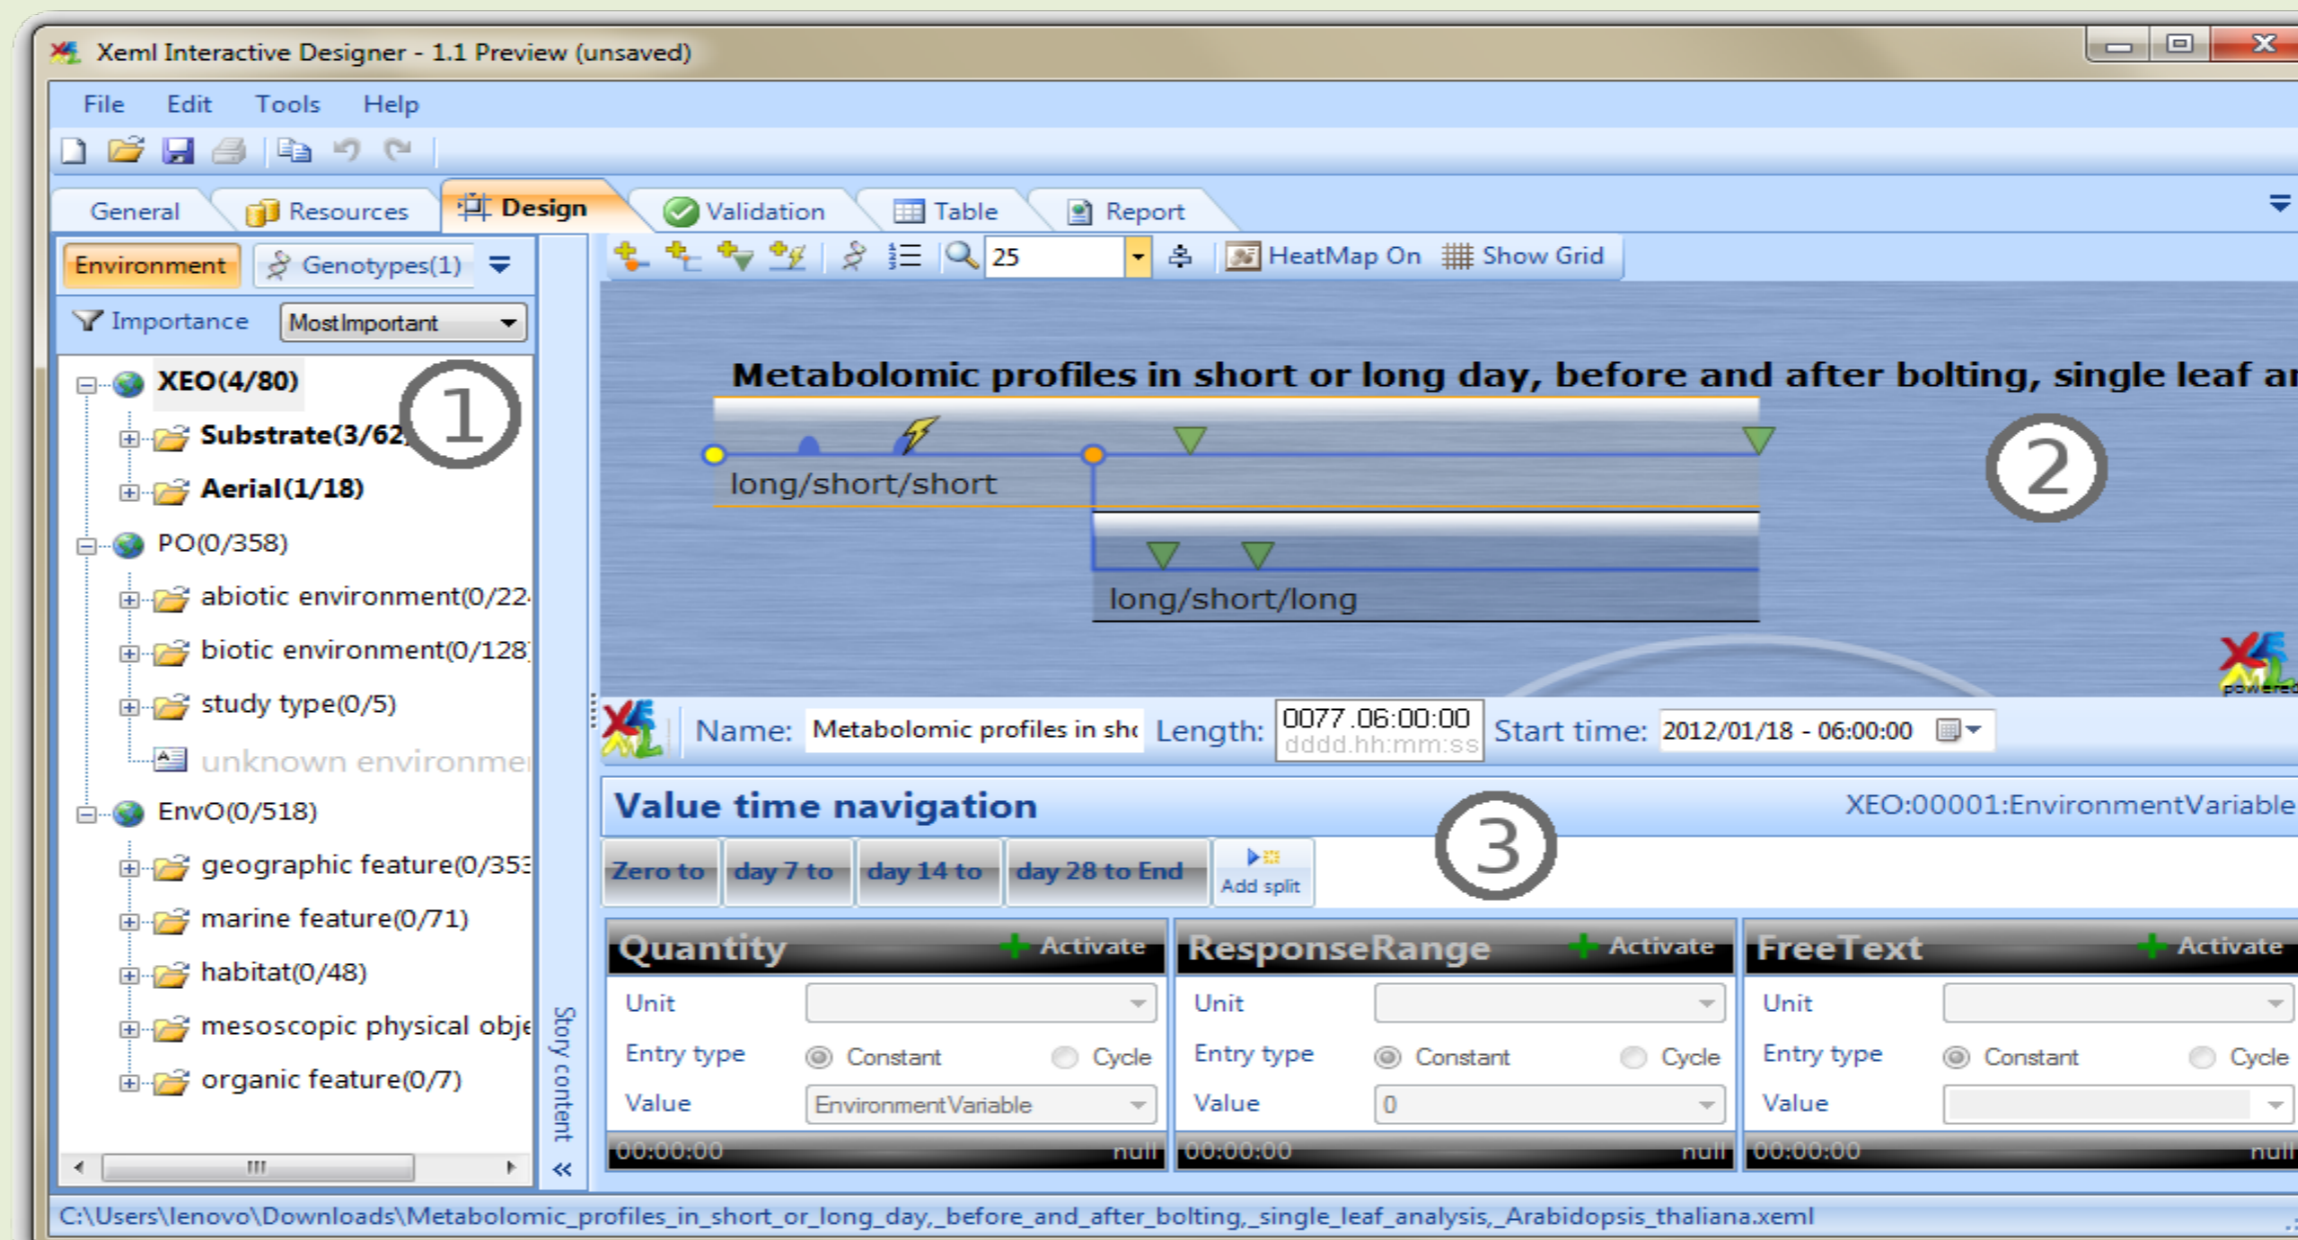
Xeml Interactive Designer - 1.1 Preview (unsaved)

File Edit Tools Help

General Resources Design Validation Table Report

Environment Genotypes(1)

Importance MostImportant

XEO(4/80)
Substrate(3/62)
Aerial(1/18)
PO(0/358)
abiotic environment(0/22
biotic environment(0/128)
study type(0/5)
unknown environme
EnvO(0/518)
geographic feature(0/353
marine feature(0/71)
habitat(0/48)
mesoscopic physical obje
organic feature(0/7)

1

25 HeatMap On Show Grid

Metabolomic profiles in short or long day, before and after bolting, single leaf ar

long/short/short

long/short/long

2

Story content

Name: Metabolomic profiles in sh Length: 0077.06:00:00 dddd.hh:mm:ss Start time: 2012/01/18 - 06:00:00

Value time navigation XEO:00001:EnvironmentVariable

3

Zero to day 7 to day 14 to day 28 to End Add split

| Quantity Activate | ResponseRange Activate | FreeText Activate |
|---|---|---|
| Unit | Unit | Unit |
| Entry type Constant Cycle | Entry type Constant Cycle | Entry type Constant Cycle |
| Value EnvironmentVariable | Value 0 | Value |
| 00:00:00 null | 00:00:00 null | 00:00:00 null |

C:\Users\lenovo\Downloads\Metabolomic_profiles_in_short_or_long_day,_before_and_after_bolting,_single_leaf_analysis,_Arabidopsis_thaliana.xeml